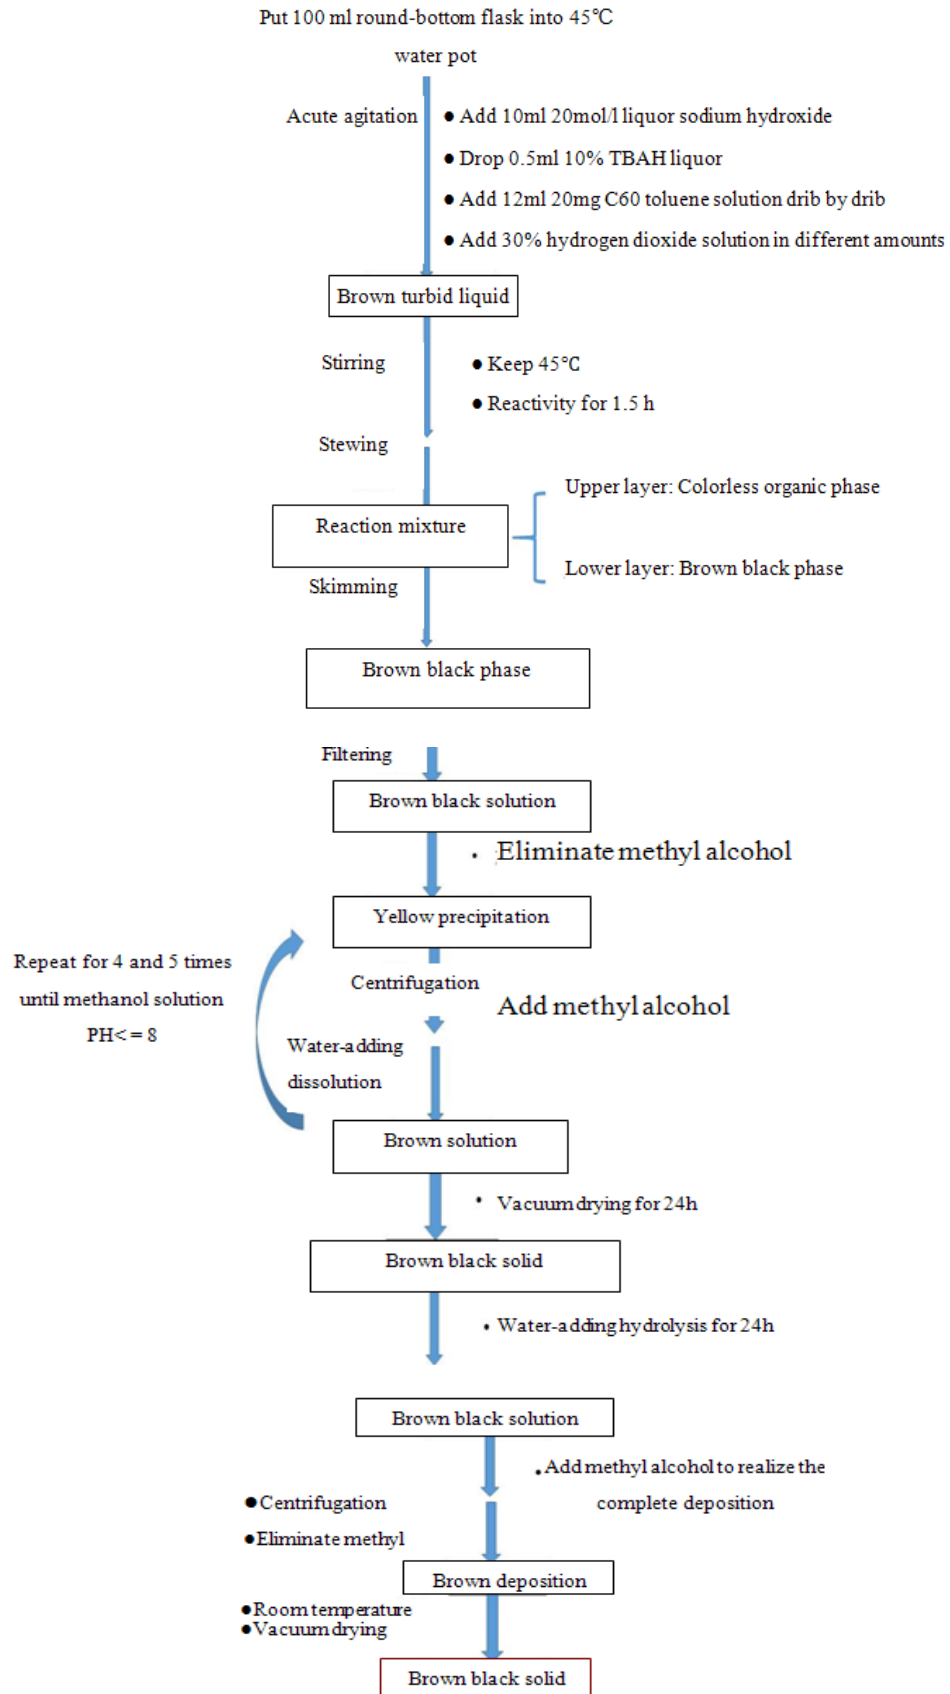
Put 100 ml round-bottom flask into 45°C water pot

Acute agitation

● Add 10ml 20mol/l liquor sodium hydroxide
● Drop 0.5ml 10% TBAH liquor
● Add 12ml 20mg C60 toluene solution drib by drib
● Add 30% hydrogen dioxide solution in different amounts

Brown turbid liquid

Stirring

● Keep 45°C
● Reactivity for 1.5 h

Stewing

Reaction mixture

Upper layer: Colorless organic phase

Lower layer: Brown black phase

Skimming

Brown black phase

Filtering

Brown black solution

• Eliminate methyl alcohol

Yellow precipitation

Repeat for 4 and 5 times until methanol solution PH<=8

Centrifugation

Add methyl alcohol

Water-adding dissolution

Brown solution

• Vacuum drying for 24h

Brown black solid

• Water-adding hydrolysis for 24h

Brown black solution

• Add methyl alcohol to realize the complete deposition

● Centrifugation
● Eliminate methyl

Brown deposition

● Room temperature
● Vacuum drying

Brown black solid